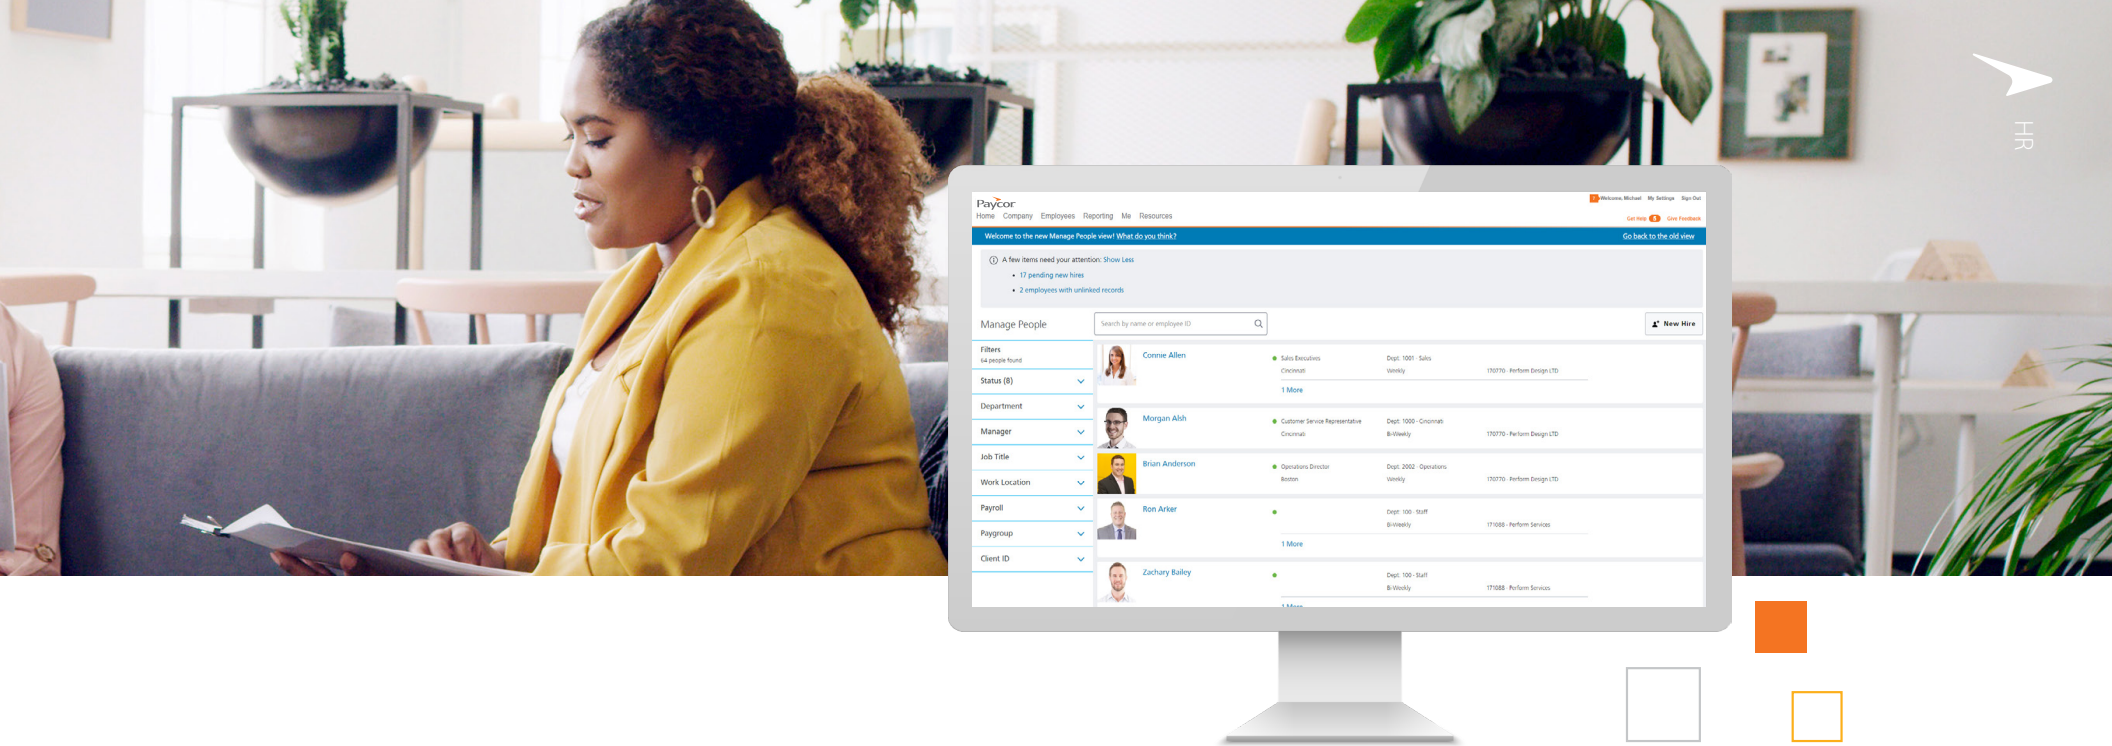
HR

Paycor
Home Company Employees Reporting Me Resources
Welcome, Michael My Settings Sign Out
Get Help Give Feedback

Welcome to the new Manage People view! What do you think?
Go back to the old view

A few items need your attention: Show Less
• 17 pending new hires
• 2 employees with unlinked records

Manage People
Search by name or employee ID
New Hire

Filters
64 people found
Status (8)
Department
Manager
Job Title
Work Location
Payroll
Paygroup
Client ID

Connie Allen
Sales Executives
Cincinnati
Dept. 1001 - Sales
Weekly
170770 - Perform Design LTD
1 More

Morgan Alsh
Customer Service Representative
Cincinnati
Dept. 1000 - Cincinnati
Bi-Weekly
170770 - Perform Design LTD

Brian Anderson
Operations Director
Boston
Dept. 2002 - Operations
Weekly
170770 - Perform Design LTD

Ron Arker
Dept. 100 - Staff
Bi-Weekly
171088 - Perform Services
1 More

Zachary Bailey
Dept. 100 - Staff
Bi-Weekly
171088 - Perform Services
1 More